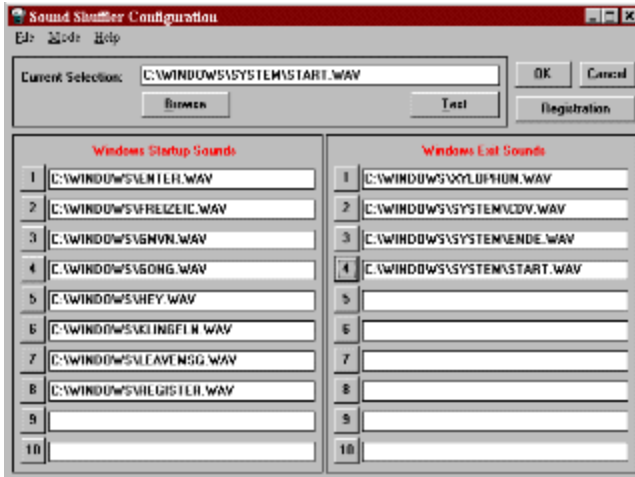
Sound Shuffler Configuration

File Mode Help

Current Selection: C:\WINDOWS\SYSTEM\START.WAV

Browse

Test

OK

Cancel

Registration

Windows Startup Sounds

1 C:\WINDOWS\ENTER.WAV

2 C:\WINDOWS\FREIZEIC.WAV

3 C:\WINDOWS\GMVN.WAV

4 C:\WINDOWS\GONG.WAV

5 C:\WINDOWS\HEY.WAV

6 C:\WINDOWS\KLINGELN.WAV

7 C:\WINDOWS\LEAVENSG.WAV

8 C:\WINDOWS\REGISTER.WAV

9

10

Windows Exit Sounds

1 C:\WINDOWS\XYLOPHON.WAV

2 C:\WINDOWS\SYSTEM\CDV.WAV

3 C:\WINDOWS\SYSTEM\ENDE.WAV

4 C:\WINDOWS\SYSTEM\START.WAV

5

6

7

8

9

10